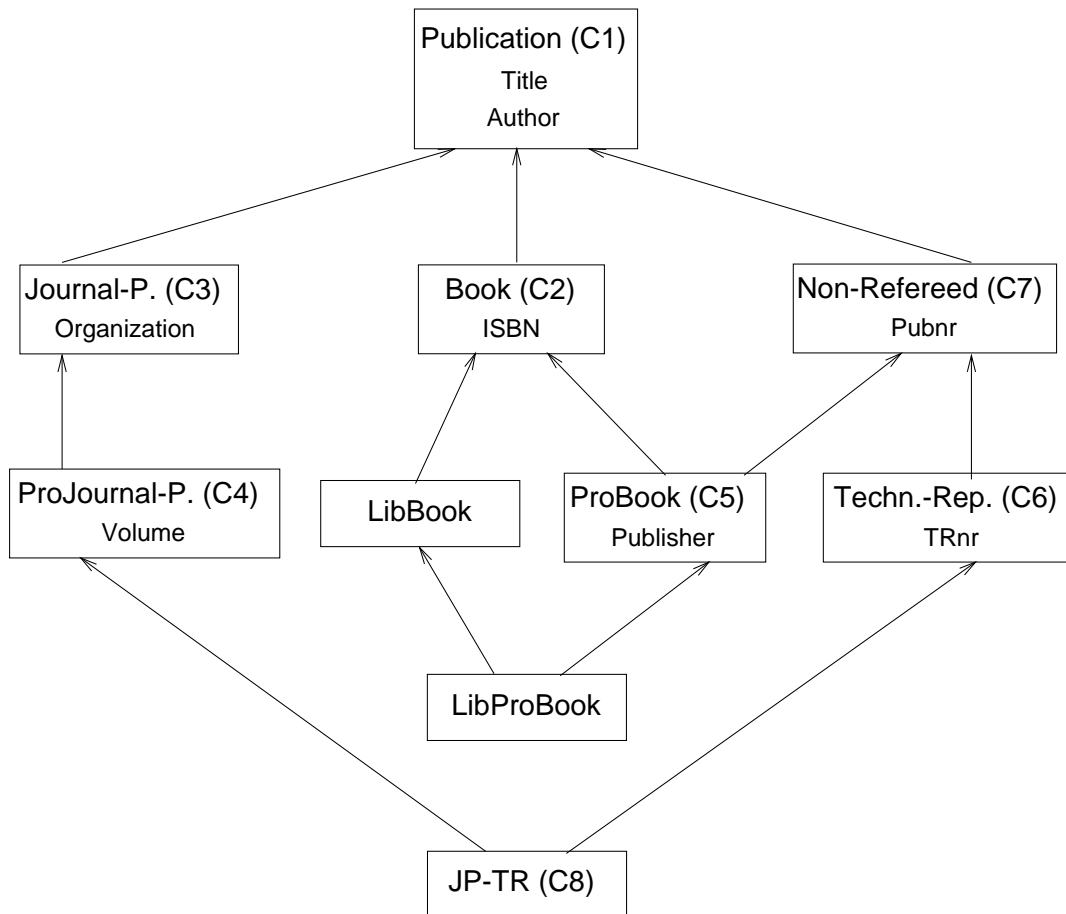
Publication (C1)
Title
Author

Journal-P. (C3)
Organization

Book (C2)
ISBN

Non-Refereed (C7)
Pubnr

ProJournal-P. (C4)
Volume

LibBook

ProBook (C5)
Publisher

Techn.-Rep. (C6)
TRnr

LibProBook

JP-TR (C8)